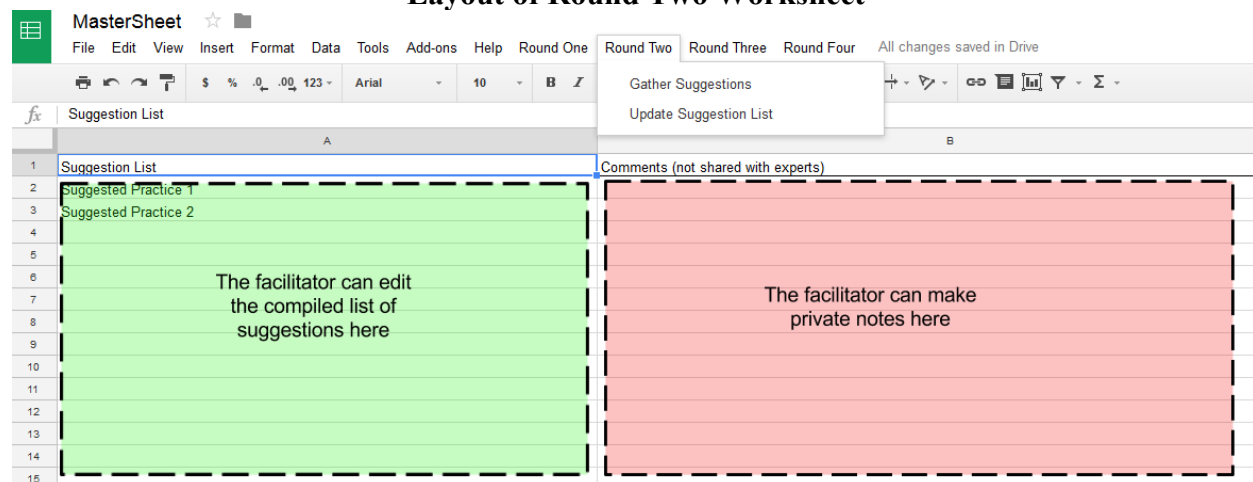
Layout of Round Two Worksheet

MasterSheet

File Edit View Insert Format Data Tools Add-ons Help Round One Round Two Round Three Round Four All changes saved in Drive

$ % .0 .00 123 Arial 10 B I

Gather Suggestions
Update Suggestion List

$f_x$ Suggestion List

| | A | B |
|---|---|---|
| 1 | Suggestion List | Comments (not shared with experts) |
| 2 | Suggested Practice 1 | |
| 3 | Suggested Practice 2 | |
| 4 | | |
| 5 | | |
| 6 | | |
| 7 | | |
| 8 | | |
| 9 | | |
| 10 | | |
| 11 | | |
| 12 | | |
| 13 | | |
| 14 | | |
| 15 | | |

The facilitator can edit the compiled list of suggestions here

The facilitator can make private notes here